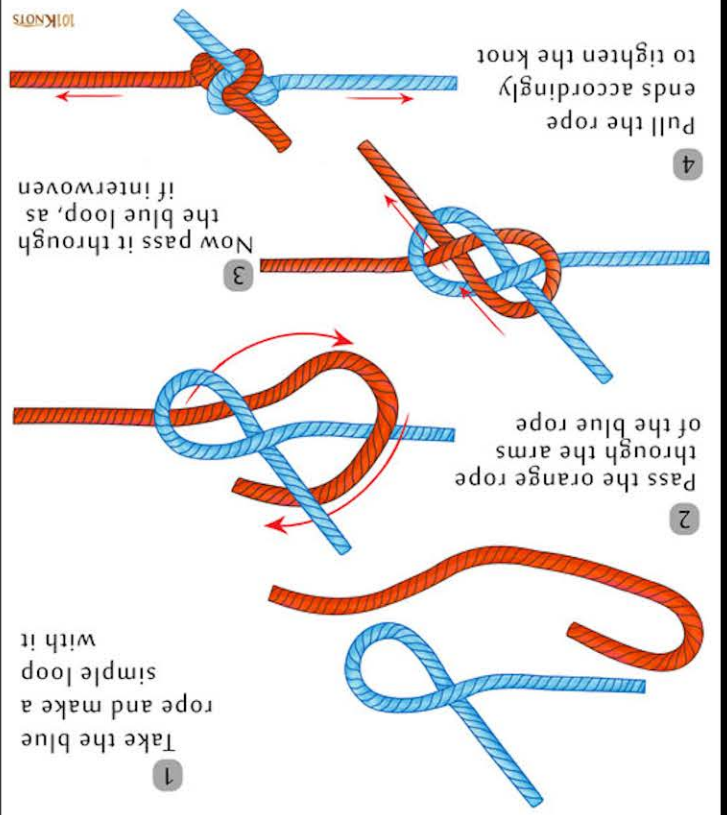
1
Take the blue rope and make a simple loop with it

2
Pass the orange rope through the arms of the blue rope

3
Now pass it through the blue loop, as if interwoven

4
Pull the rope ends accordingly to tighten the knot

101KNOTS